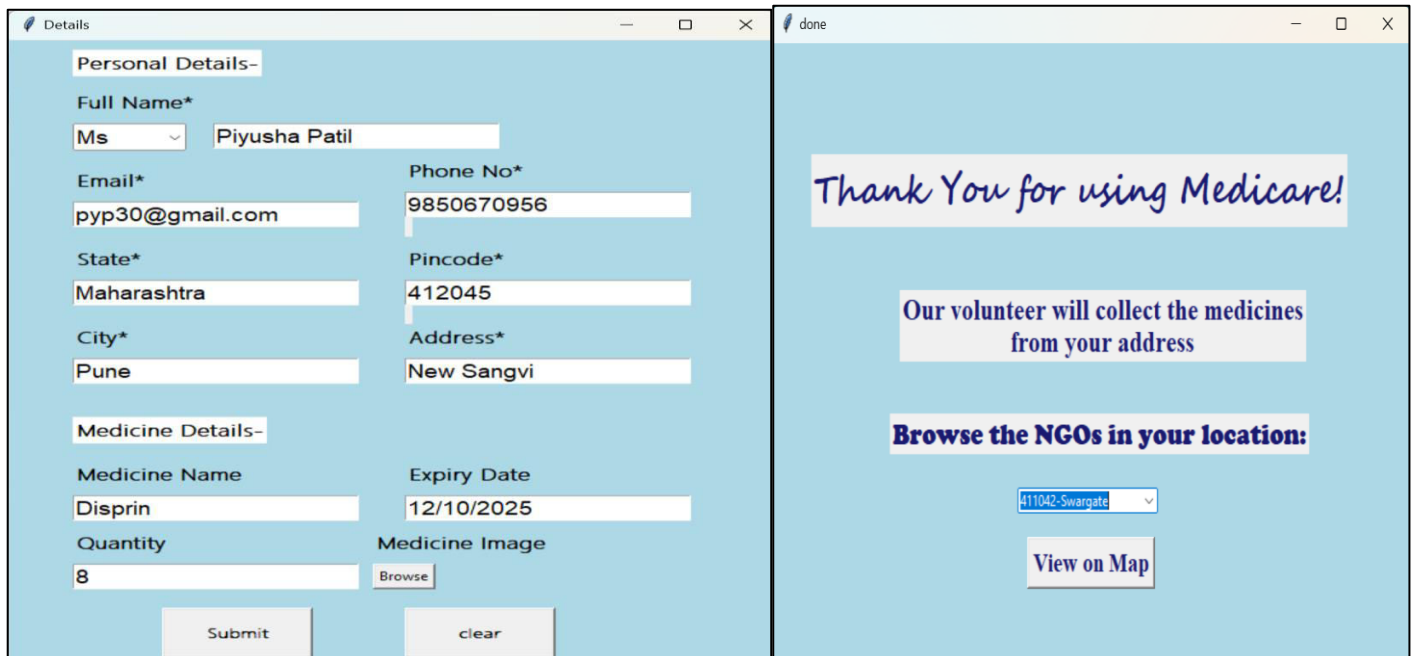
Details

Personal Details-

Full Name*

Ms

Piyusha Patil

Email*

pyp30@gmail.com

Phone No*

9850670956

State*

Maharashtra

Pincode*

412045

City*

Pune

Address*

New Sangvi

Medicine Details-

Medicine Name

Disprin

Expiry Date

12/10/2025

Quantity

8

Medicine Image

Browse

Submit

clear

done

Thank You for using Medicare!

Our volunteer will collect the medicines from your address

Browse the NGOs in your location:

411042-Swargate

View on Map